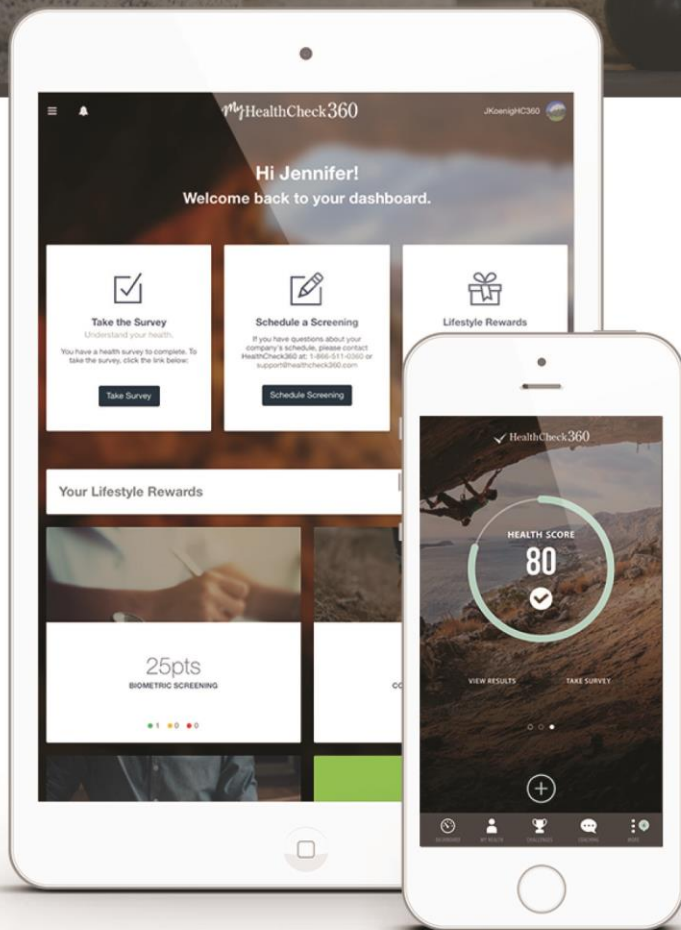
myHealthCheck360

JKoenigHC360

Hi Jennifer!
Welcome back to your dashboard.

Take the Survey
Understand your health.
You have a health survey to complete. To take the survey, click the link below.
Take Survey

Schedule a Screening
If you have questions about your company's schedule, please contact HealthCheck360 at: 1-866-511-0360 or support@healthcheck360.com
Schedule Screening

Lifestyle Rewards

Your Lifestyle Rewards

25pts
BIOMETRIC SCREENING

• 1 • 0 • 0

CO

HealthCheck360

HEALTH SCORE
80

VIEW RESULTS
TAKE SURVEY

DASHBOARD
MY HEALTH
CHALLENGES
COACHING
MORE